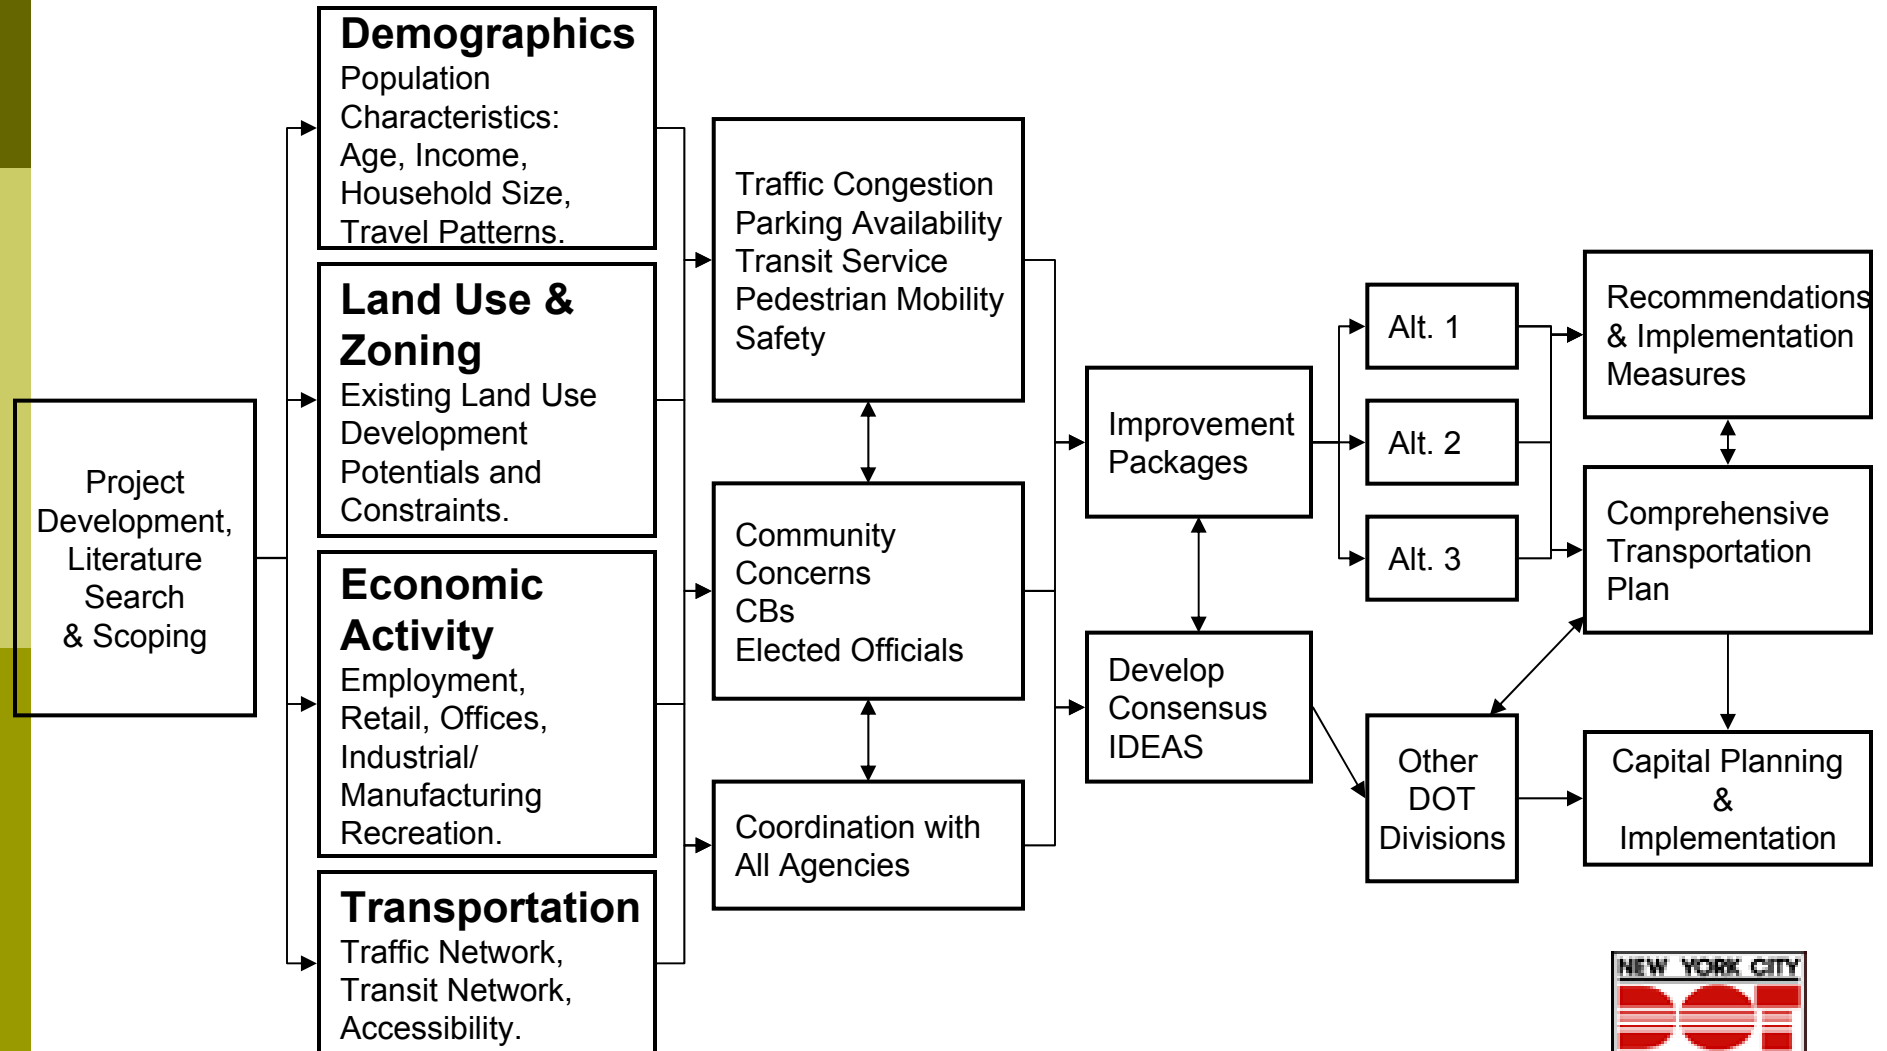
Project Development, Literature Search & Scoping

Demographics
Population Characteristics: Age, Income, Household Size, Travel Patterns.

Land Use & Zoning
Existing Land Use Development Potentials and Constraints.

Economic Activity
Employment, Retail, Offices, Industrial/ Manufacturing Recreation.

Transportation
Traffic Network, Transit Network, Accessibility.

Traffic Congestion
Parking Availability
Transit Service
Pedestrian Mobility
Safety

Community Concerns
CBs
Elected Officials

Coordination with All Agencies

Improvement Packages

Develop Consensus IDEAS

Alt. 1

Alt. 2

Alt. 3

Other DOT Divisions

Recommendations & Implementation Measures

Comprehensive Transportation Plan

Capital Planning & Implementation

NEW YORK CITY
DOT